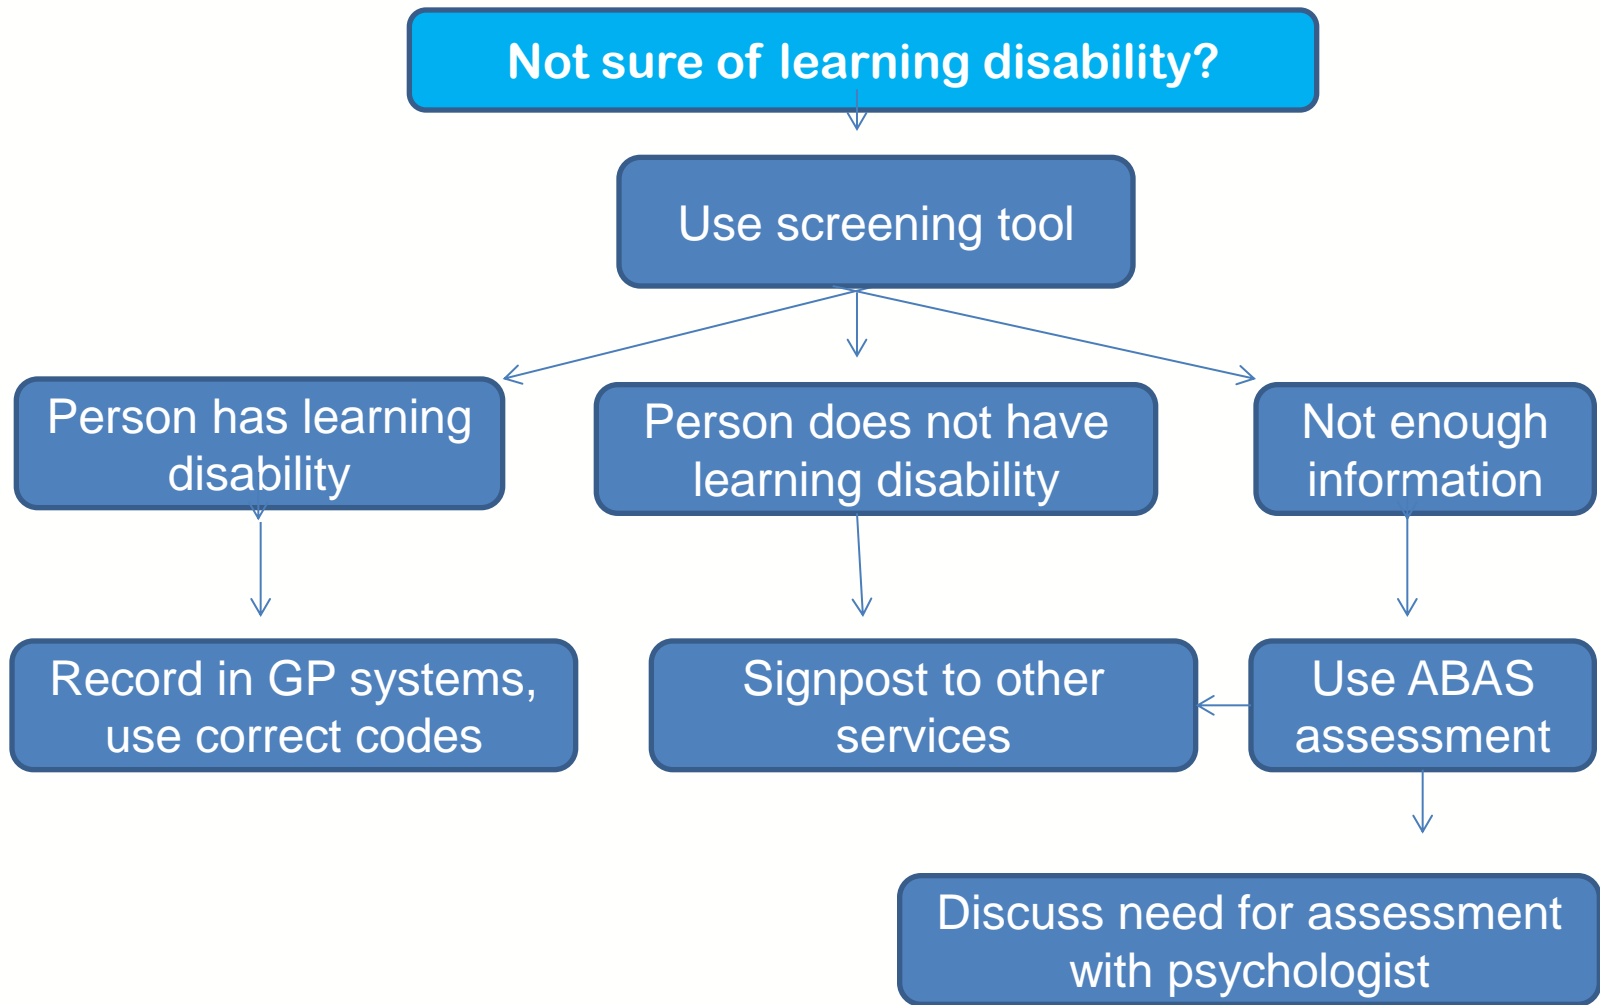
Not sure of learning disability?

Use screening tool

Person has learning disability

Person does not have learning disability

Not enough information

Record in GP systems, use correct codes

Signpost to other services

Use ABAS assessment

Discuss need for assessment with psychologist